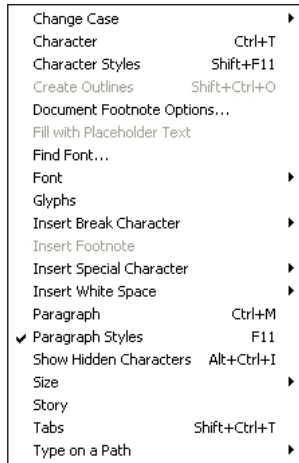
Change Case
Character Ctrl+T
Character Styles Shift+F11
Create Outlines Shift+Ctrl+O
Document Footnote Options...
Fill with Placeholder Text
Find Font...
Font
Glyphs
Insert Break Character
Insert Footnote
Insert Special Character
Insert White Space
Paragraph Ctrl+M
✔ Paragraph Styles F11
Show Hidden Characters Alt+Ctrl+I
Size
Story
Tabs Shift+Ctrl+T
Type on a Path